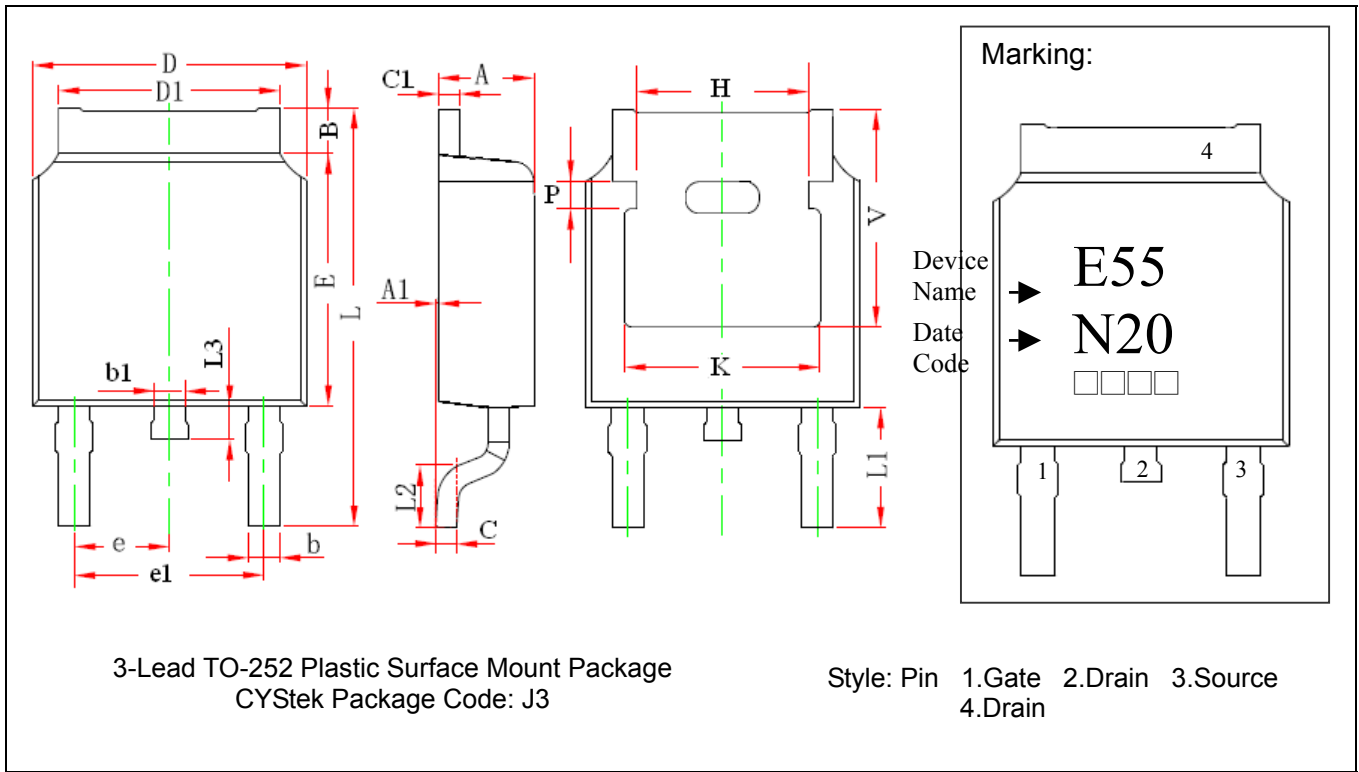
D
D1
B
E
L
L3
b1
e
e1
b
C1
A
P
A1
L2
C
H
V
K
L1

Marking:
4
Device Name
Date Code
E55
N20
1
2
3

3-Lead TO-252 Plastic Surface Mount Package
CYStek Package Code: J3

Style: Pin 1.Gate 2.Drain 3.Source 4.Drain